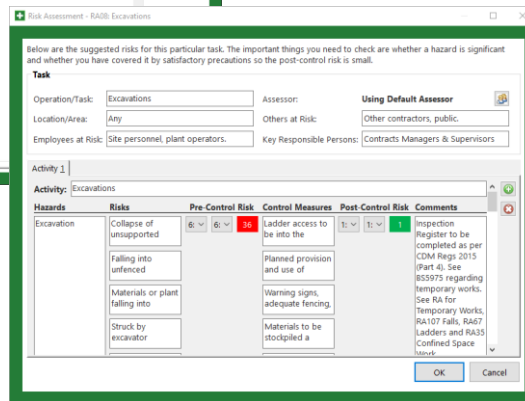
Risk Assessment - RA08: Excavations

Below are the suggested risks for this particular task. The important things you need to check are whether a hazard is significant and whether you have covered it by satisfactory precautions so the post-control risk is small.

Task

Operation/Task: Excavations

Assessor: Using Default Assessor

Location/Area: Any

Others at Risk: Other contractors, public.

Employees at Risk: Site personnel, plant operators.

Key Responsible Persons: Contracts Managers & Supervisors

Activity 1

Activity: Excavations

| Hazards | Risks | Pre-Control Risk | | | Control Measures | Post-Control Risk | | | Comments |
|---|---|---|---|---|---|---|---|---|---|
| Excavation | Collapse of unsupported | 6: | 6: | 36 | Ladder access to be into the | 1: | 1: | 1 | Inspection Register to be completed as per CDM Regs 2015 (Part 4). See BS5975 regarding temporary works. See RA for Temporary Works, RA107 Falls, RA67 Ladders and RA35 Confined Space Work |
| | Falling into unfenced | | | | Planned provision and use of | | | | |
| | Materials or plant falling into | | | | Warning signs, adequate fencing, | | | | |
| | Struck by excavator | | | | Materials to be stockpiled a | | | | |

OK

Cancel